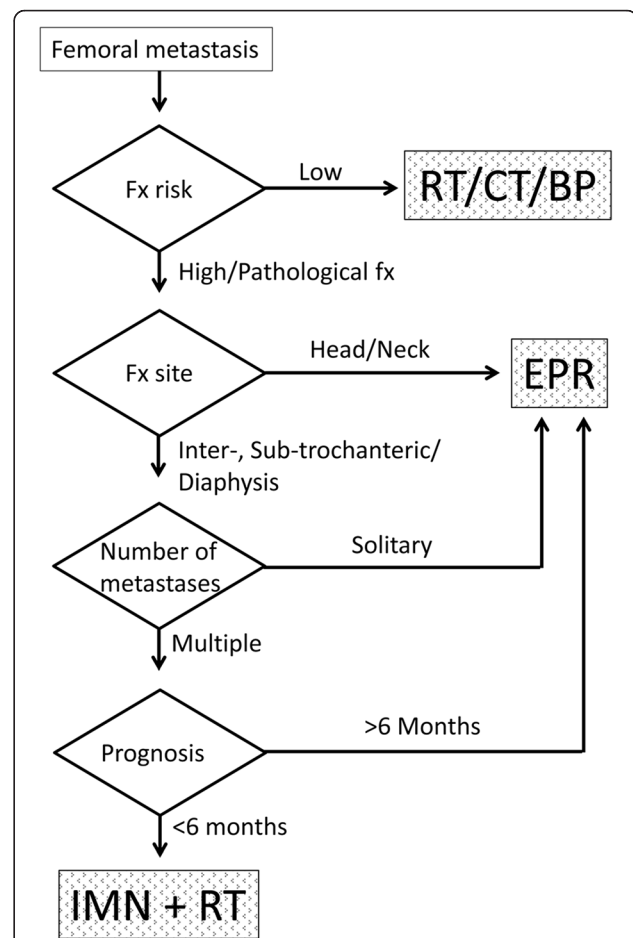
Femoral metastasis

Fx risk

Low

RT/CT/BP

High/Pathological fx

Fx site

Head/Neck

EPR

Inter-, Sub-trochanteric/ Diaphysis

Number of metastases

Solitary

Multiple

Prognosis

>6 Months

<6 months

IMN + RT